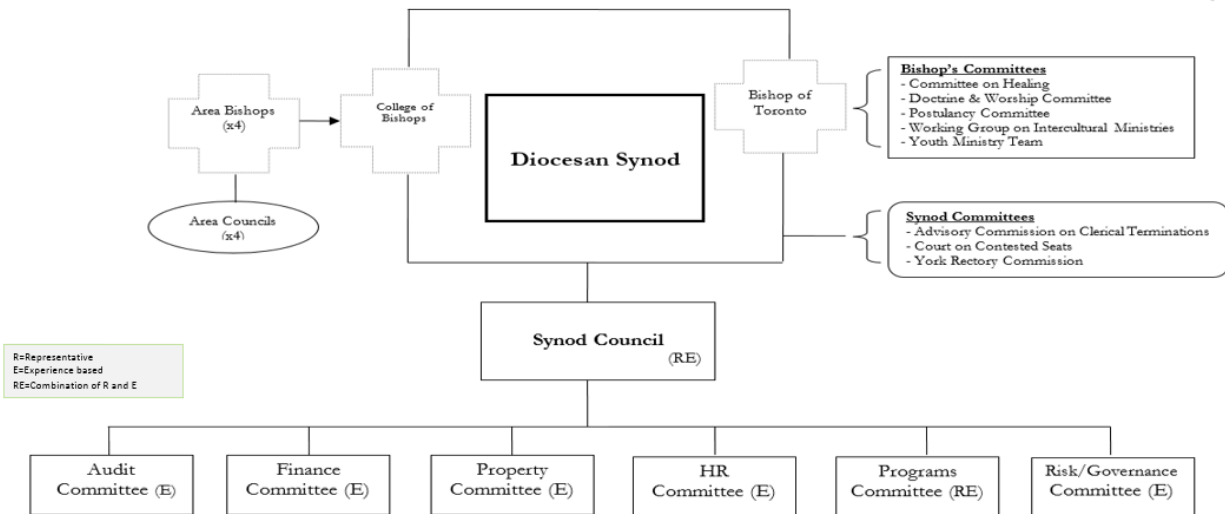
Area Bishops (x4)

College of Bishops

Bishop of Toronto

Bishop's Committees
- Committee on Healing
- Doctrine & Worship Committee
- Postulancy Committee
- Working Group on Intercultural Ministries
- Youth Ministry Team

Diocesan Synod

Area Councils (x4)

Synod Committees
- Advisory Commission on Clerical Terminations
- Court on Contested Seats
- York Rectory Commission

R=Representative
E=Experience based
RE=Combination of R and E

Synod Council (RE)

Audit Committee (E)

Finance Committee (E)

Property Committee (E)

HR Committee (E)

Programs Committee (RE)

Risk/Governance Committee (E)